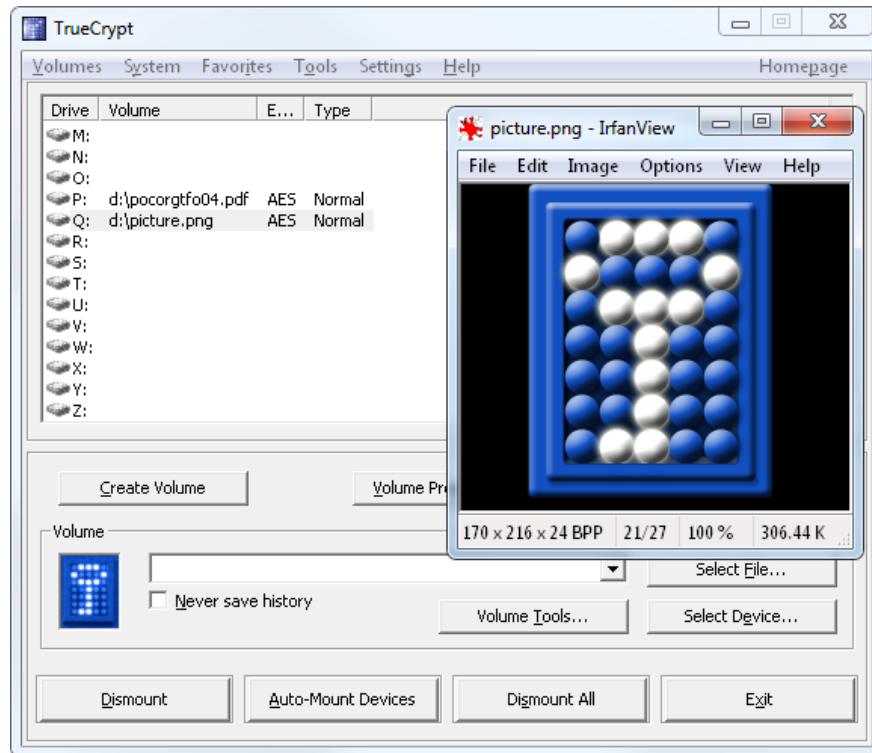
TrueCrypt

Volumes System Favorites Tools Settings Help Homepage

| Drive | Volume | E... | Type |
|---|---|---|---|
| M: | | | |
| N: | | | |
| O: | | | |
| P: | d:\pocorgtfo04.pdf | AES | Normal |
| Q: | d:\picture.png | AES | Normal |
| R: | | | |
| S: | | | |
| T: | | | |
| U: | | | |
| V: | | | |
| W: | | | |
| X: | | | |
| Y: | | | |
| Z: | | | |

picture.png - IrfanView

File Edit Image Options View Help

170 x 216 x 24 BPP 21/27 100 % 306.44 K

Create Volume

Volume Pr

Volume

Never save history

Select File...

Volume Tools...

Select Device...

Dismount

Auto-Mount Devices

Dismount All

Exit